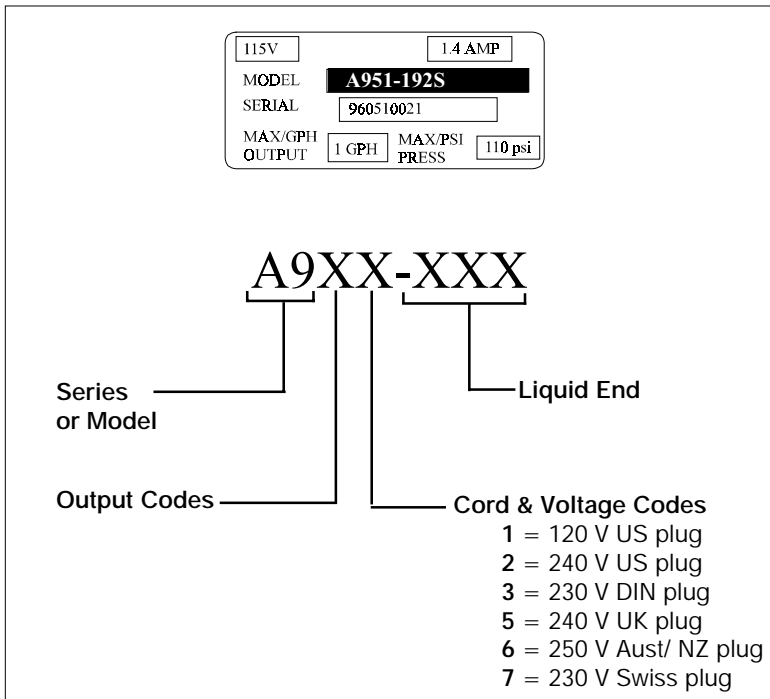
115V

1.4 AMP

MODEL A951-192S

SERIAL 960510021

MAX/GPH OUTPUT 1 GPH

MAX/PSI PRESS 110 psi

A9XX-XXX

Series or Model

Liquid End

Output Codes

Cord & Voltage Codes
**1** = 120 V US plug
**2** = 240 V US plug
**3** = 230 V DIN plug
**5** = 240 V UK plug
**6** = 250 V Aust/ NZ plug
**7** = 230 V Swiss plug